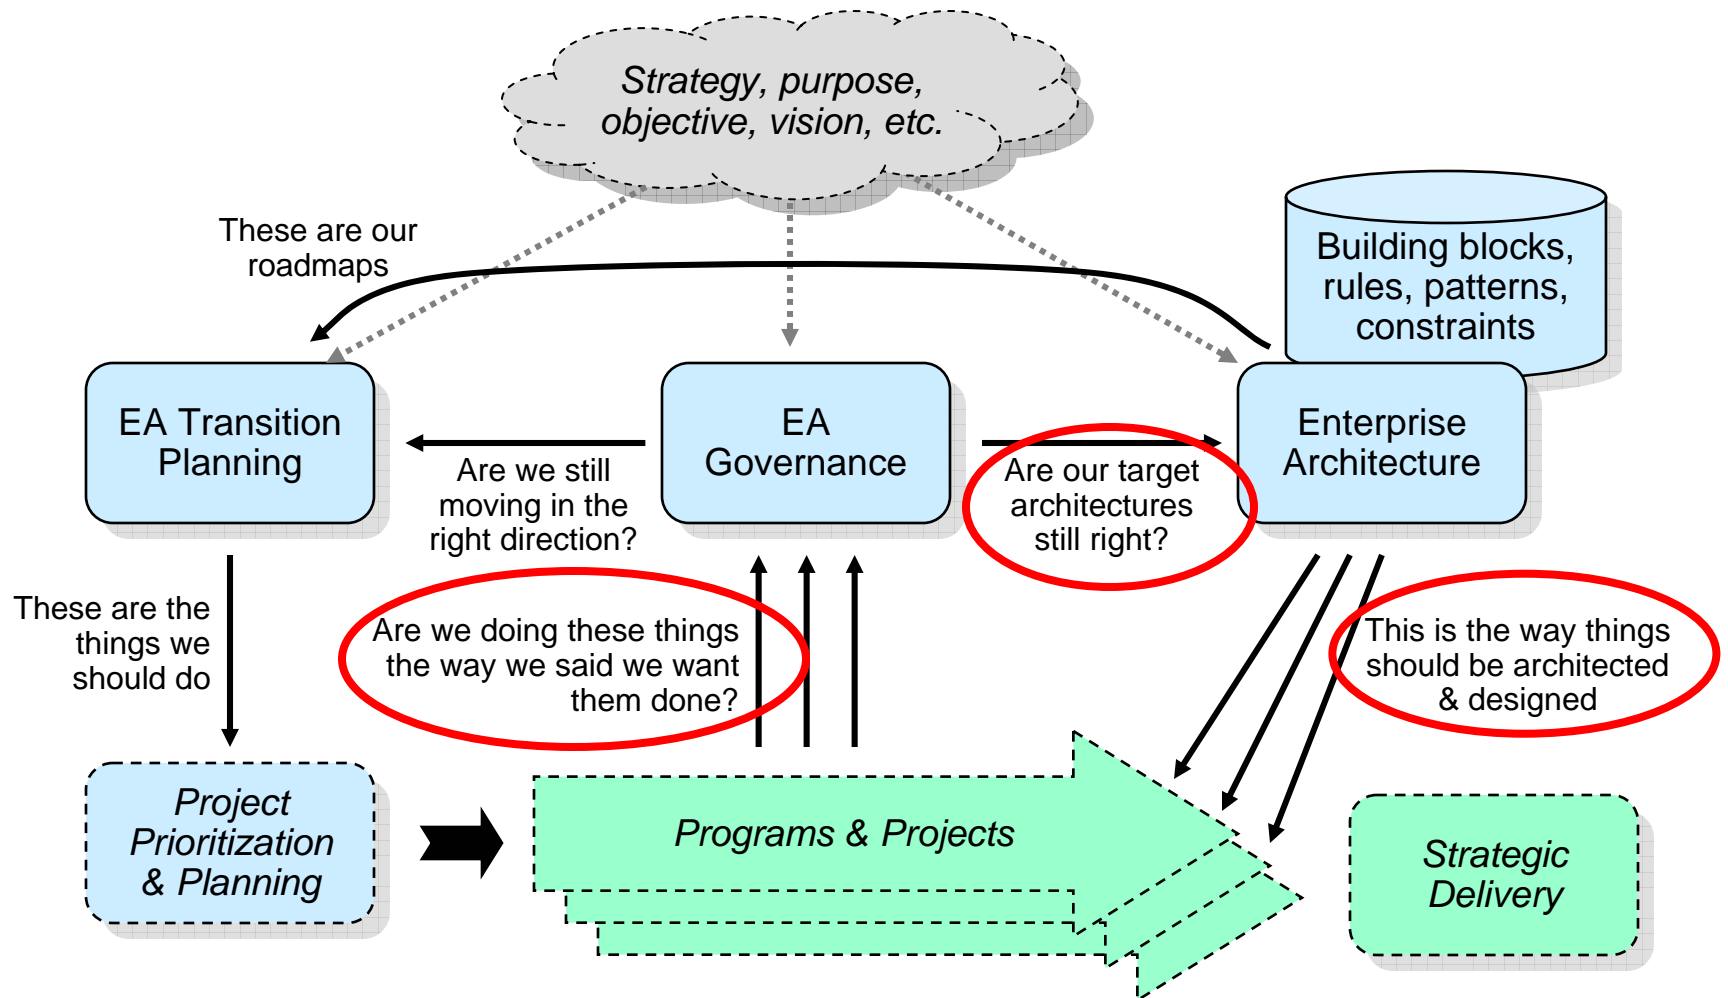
Strategy, purpose, objective, vision, etc.

These are our roadmaps

Building blocks, rules, patterns, constraints

EA Transition Planning

EA Governance

Enterprise Architecture

Are we still moving in the right direction?

Are our target architectures still right?

These are the things we should do

Are we doing these things the way we said we want them done?

This is the way things should be architected & designed

Project Prioritization & Planning

Programs & Projects

Strategic Delivery